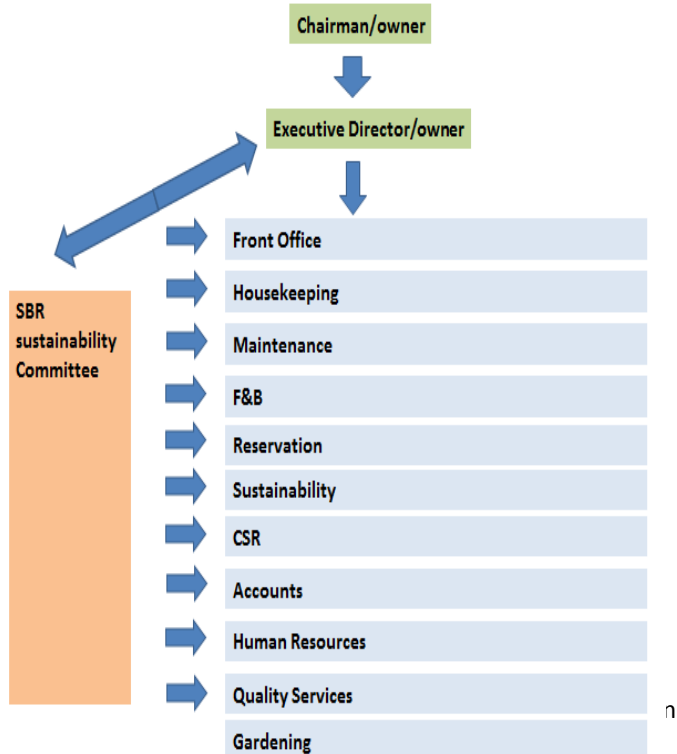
Chairman/owner

Executive Director/owner

SBR sustainability Committee

Front Office

Housekeeping

Maintenance

F&B

Reservation

Sustainability

CSR

Accounts

Human Resources

Quality Services

Gardening

n